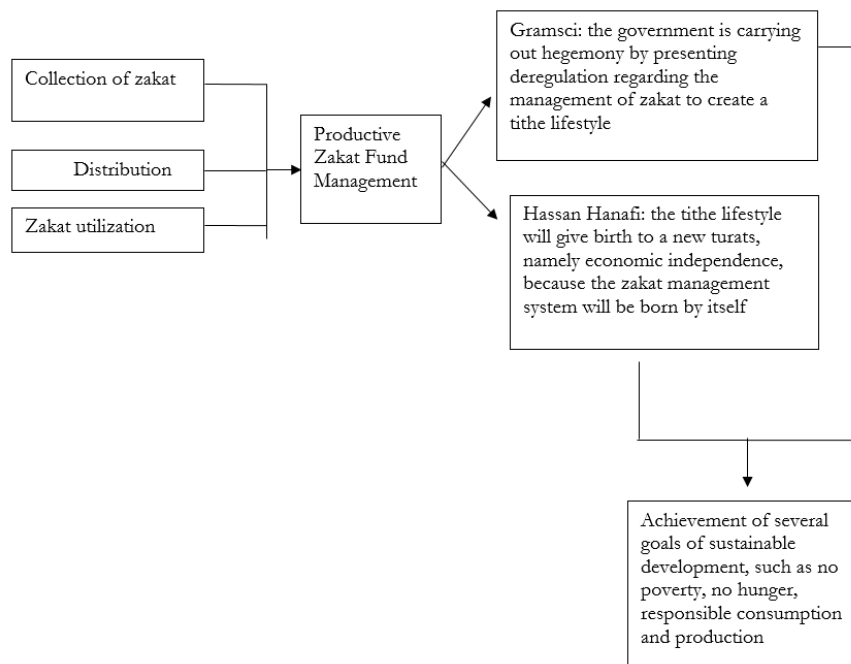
Collection of zakat

Distribution

Zakat utilization

Productive Zakat Fund Management

Gramsci: the government is carrying out hegemony by presenting deregulation regarding the management of zakat to create a tithe lifestyle

Hassan Hanafi: the tithe lifestyle will give birth to a new turats, namely economic independence, because the zakat management system will be born by itself

Achievement of several goals of sustainable development, such as no poverty, no hunger, responsible consumption and production